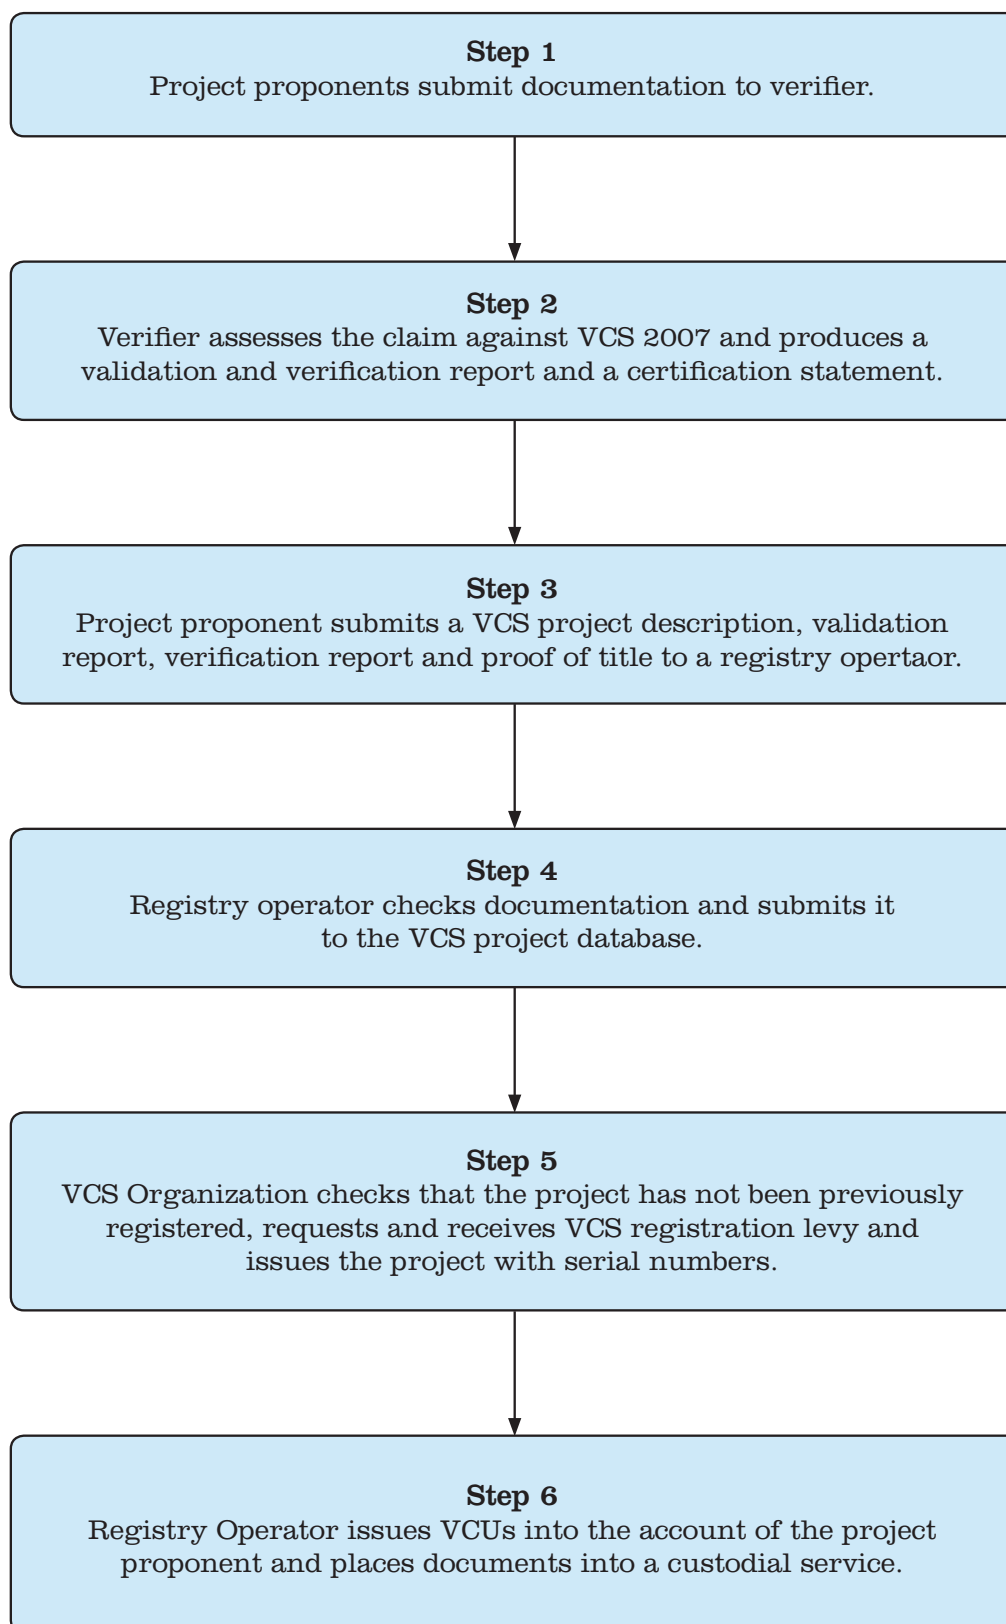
Step 1
Project proponents submit documentation to verifier.

Step 2
Verifier assesses the claim against VCS 2007 and produces a validation and verification report and a certification statement.

Step 3
Project proponent submits a VCS project description, validation report, verification report and proof of title to a registry opertaor.

Step 4
Registry operator checks documentation and submits it to the VCS project database.

Step 5
VCS Organization checks that the project has not been previously registered, requests and receives VCS registration levy and issues the project with serial numbers.

Step 6
Registry Operator issues VCUs into the account of the project proponent and places documents into a custodial service.